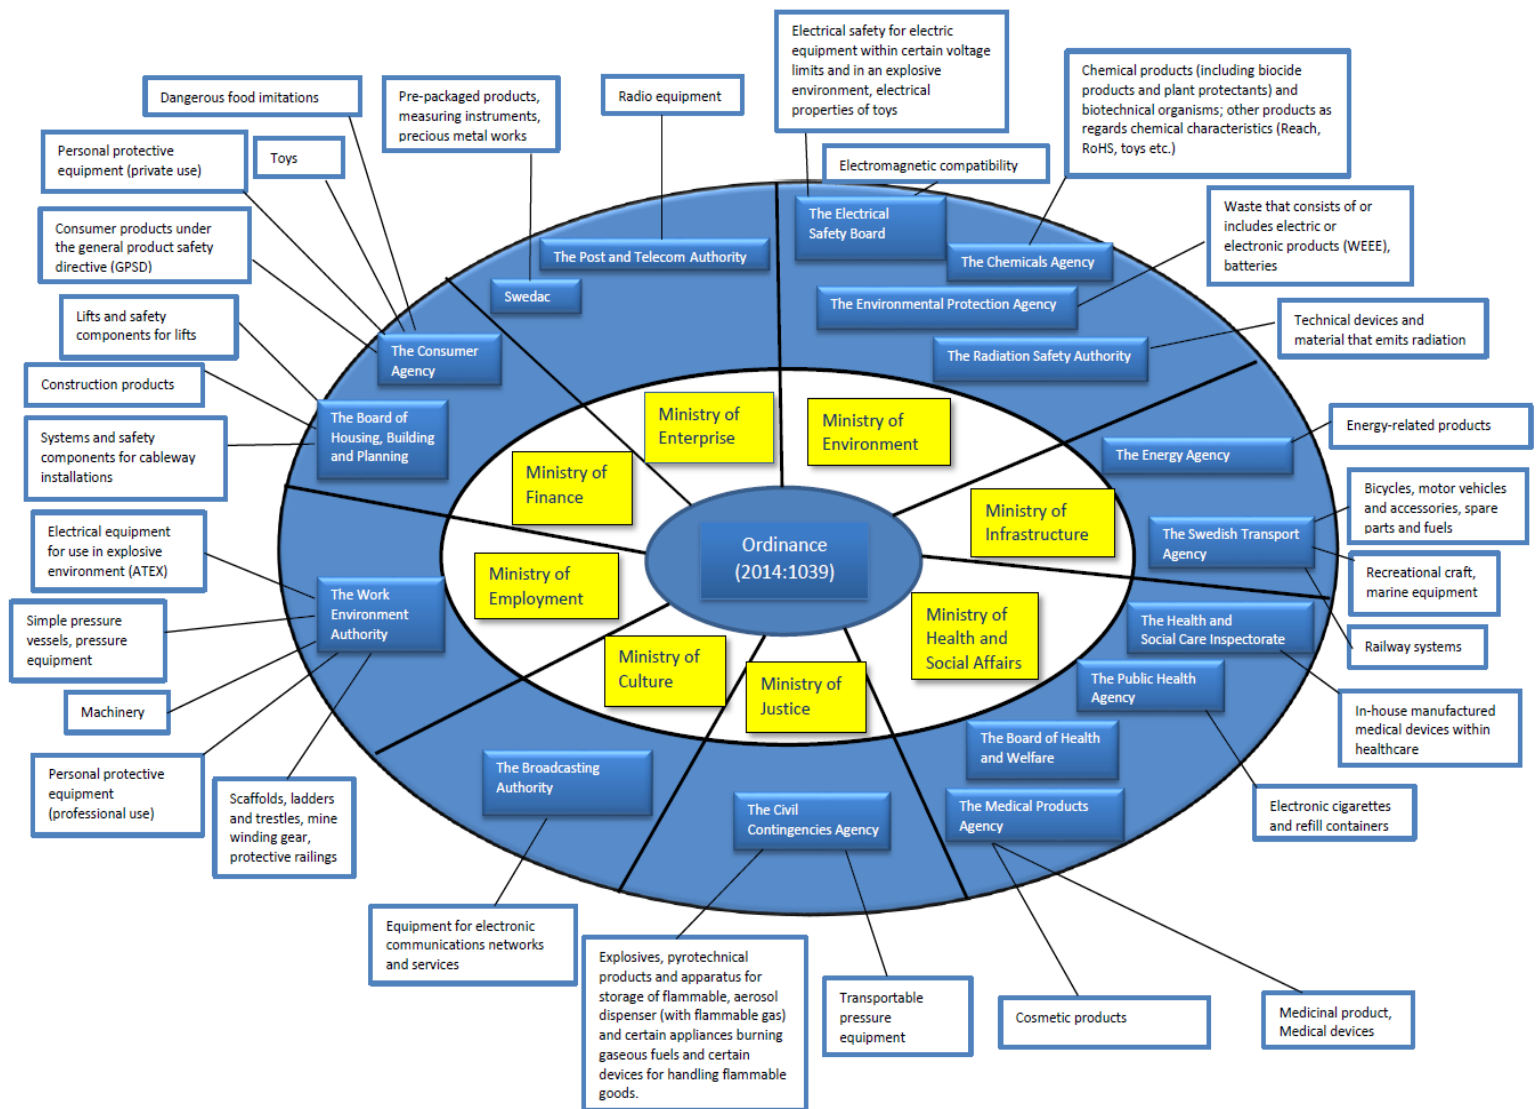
Ordinance (2014:1039)

Ministry of Enterprise

Ministry of Environment

Ministry of Finance

Ministry of Infrastructure

Ministry of Employment

Ministry of Health and Social Affairs

Ministry of Culture

Ministry of Justice

The Electrical Safety Board

The Chemicals Agency

The Post and Telecom Authority

Swedac

The Environmental Protection Agency

The Radiation Safety Authority

The Consumer Agency

The Board of Housing, Building and Planning

The Energy Agency

The Swedish Transport Agency

The Work Environment Authority

The Health and Social Care Inspectorate

The Public Health Agency

The Board of Health and Welfare

The Broadcasting Authority

The Civil Contingencies Agency

The Medical Products Agency

Dangerous food imitations

Pre-packaged products, measuring instruments, precious metal works

Radio equipment

Electrical safety for electric equipment within certain voltage limits and in an explosive environment, electrical properties of toys

Chemical products (including biocide products and plant protectants) and biotechnical organisms; other products as regards chemical characteristics (Reach, RoHS, toys etc.)

Electromagnetic compatibility

Personal protective equipment (private use)

Toys

Consumer products under the general product safety directive (GPSD)

Waste that consists of or includes electric or electronic products (WEEE), batteries

Lifts and safety components for lifts

Technical devices and material that emits radiation

Construction products

Systems and safety components for cableway installations

Energy-related products

Bicycles, motor vehicles and accessories, spare parts and fuels

Electrical equipment for use in explosive environment (ATEX)

Recreational craft, marine equipment

Simple pressure vessels, pressure equipment

Railway systems

Machinery

In-house manufactured medical devices within healthcare

Personal protective equipment (professional use)

Scaffolds, ladders and trestles, mine winding gear, protective railings

Electronic cigarettes and refill containers

Equipment for electronic communications networks and services

Explosives, pyrotechnical products and apparatus for storage of flammable, aerosol dispenser (with flammable gas) and certain appliances burning gaseous fuels and certain devices for handling flammable goods.

Transportable pressure equipment

Cosmetic products

Medicinal product, Medical devices